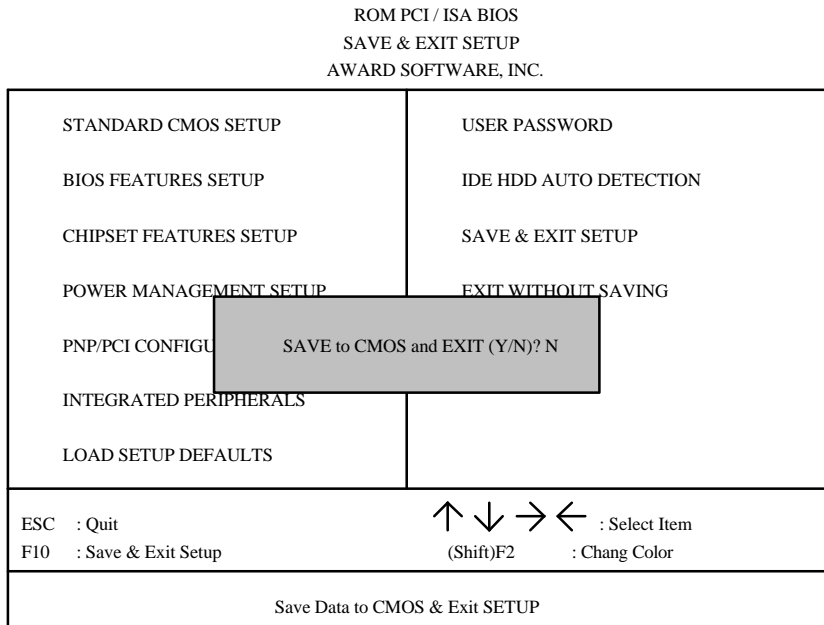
ROM PCI / ISA BIOS
SAVE & EXIT SETUP
AWARD SOFTWARE, INC.

STANDARD CMOS SETUP

USER PASSWORD

BIOS FEATURES SETUP

IDE HDD AUTO DETECTION

CHIPSET FEATURES SETUP

SAVE & EXIT SETUP

POWER MANAGEMENT SETUP

EXIT WITHOUT SAVING

PNP/PCI CONFIGU

SAVE to CMOS and EXIT (Y/N)? N

INTEGRATED PERIPHERALS

LOAD SETUP DEFAULTS

ESC : Quit

$\uparrow \downarrow \rightarrow \leftarrow$ : Select Item

F10 : Save & Exit Setup

(Shift)F2 : Chang Color

Save Data to CMOS & Exit SETUP